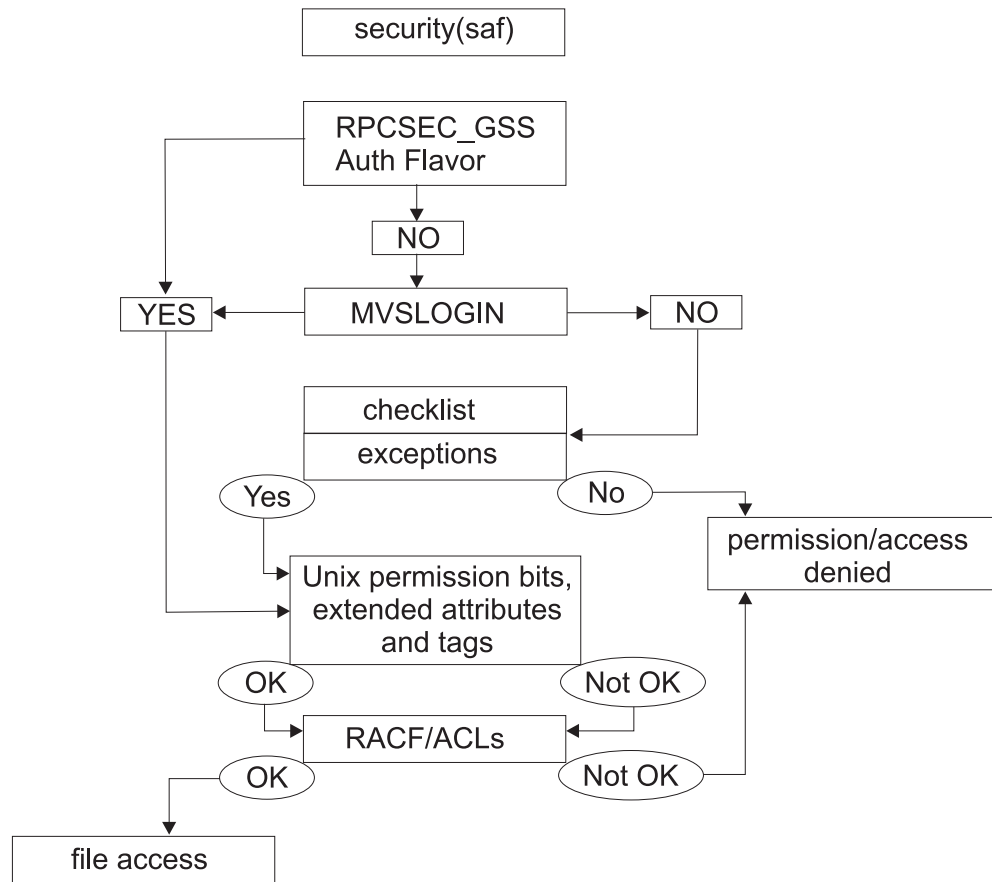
security(saf)

RPCSEC_GSS
Auth Flavor

NO

YES

MVSLOGIN

NO

checklist

exceptions

Yes

No

permission/access denied

Unix permission bits, extended attributes and tags

OK

Not OK

RACF/ACLs

OK

Not OK

file access